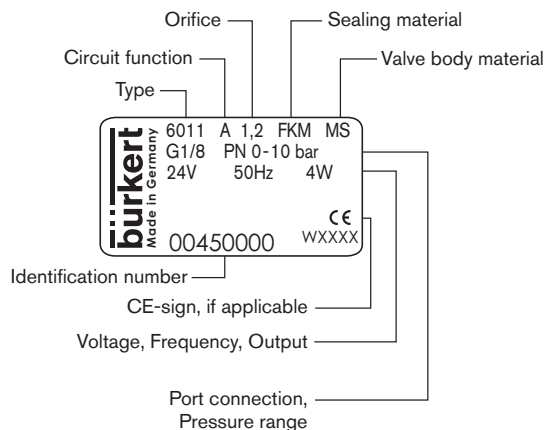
Orifice
Sealing material
Circuit function
Valve body material
Type

bürkert
Made in Germany
6011 A 1,2 FKM MS
G1/8 PN 0-10 bar
24V 50Hz 4W
CE
00450000 WXXXX

Identification number
CE-sign, if applicable
Voltage, Frequency, Output
Port connection, Pressure range